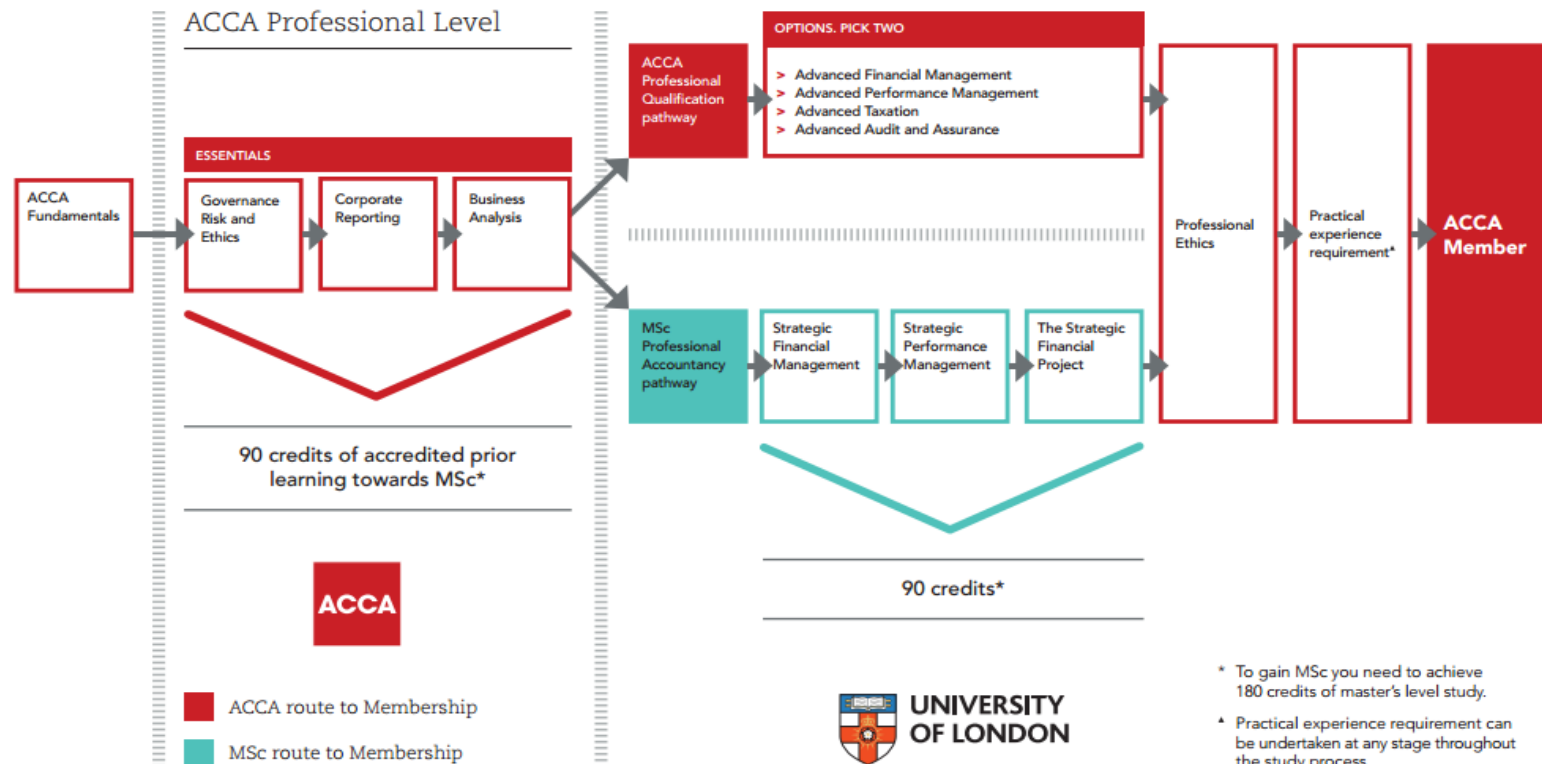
ACCA Professional Level

ESSENTIALS

ACCA Fundamentals

Governance Risk and Ethics

Corporate Reporting

Business Analysis

90 credits of accredited prior learning towards MSc*

ACCA

ACCA route to Membership

MSc route to Membership

OPTIONS. PICK TWO

ACCA Professional Qualification pathway

> Advanced Financial Management
> Advanced Performance Management
> Advanced Taxation
> Advanced Audit and Assurance

MSc Professional Accountancy pathway

Strategic Financial Management

Strategic Performance Management

The Strategic Financial Project

90 credits*

Professional Ethics

Practical experience requirement▴

ACCA Member

UNIVERSITY OF LONDON

* To gain MSc you need to achieve 180 credits of master's level study.

▴ Practical experience requirement can be undertaken at any stage throughout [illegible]